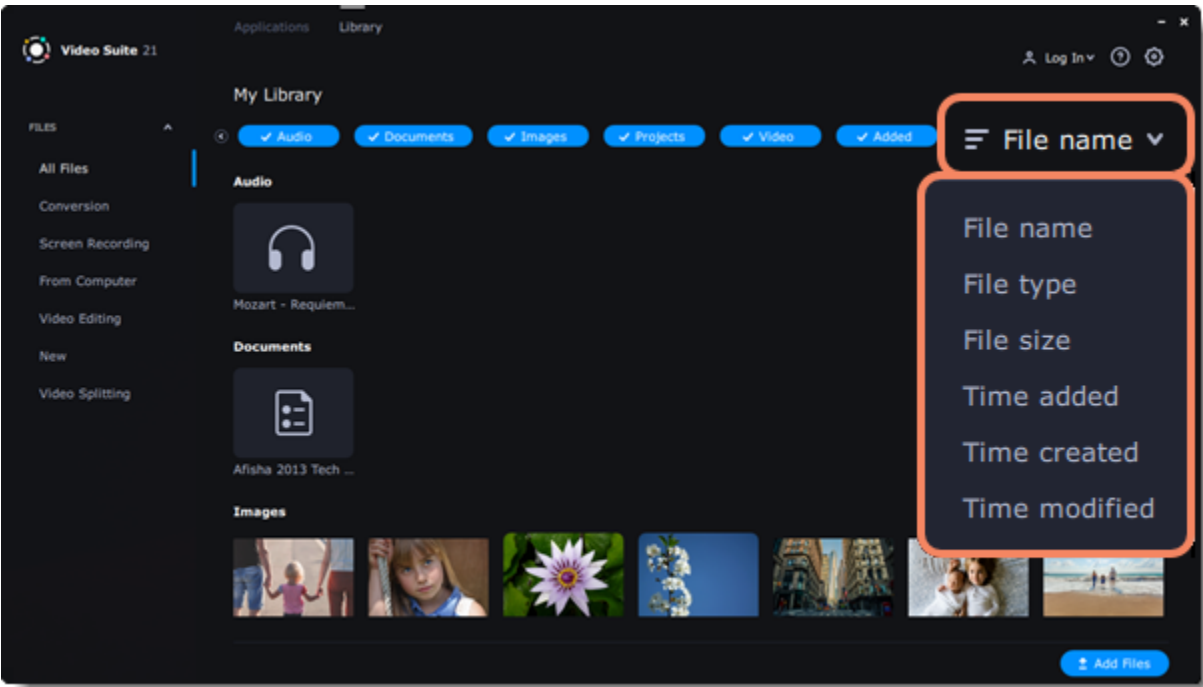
Video Suite 21

Applications Library

Log In

FILES

All Files

Conversion

Screen Recording

From Computer

Video Editing

New

Video Splitting

My Library

✓ Audio ✓ Documents ✓ Images ✓ Projects ✓ Video ✓ Added

File name

File name

File type

File size

Time added

Time created

Time modified

Audio

Mozart - Requiem...

Documents

Afisha 2013 Tech ...

Images

Add Files